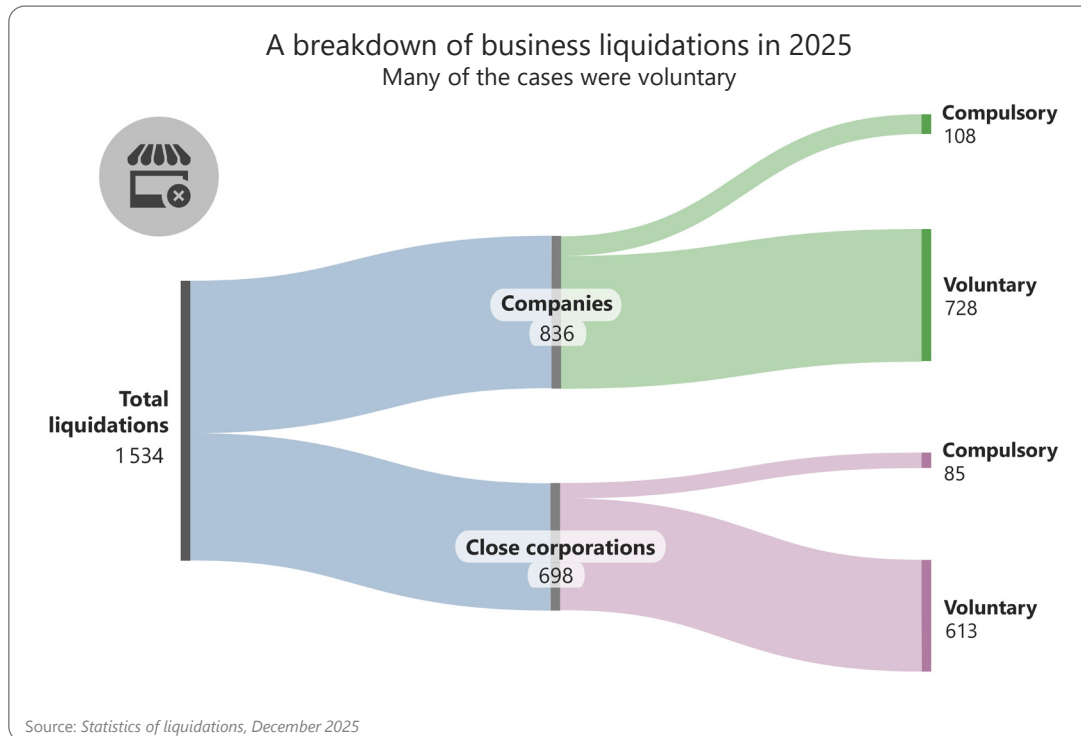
A breakdown of business liquidations in 2025
Many of the cases were voluntary

Total liquidations
1 534

Companies
836

Close corporations
698

Compulsory
108

Voluntary
728

Compulsory
85

Voluntary
613

Source: *Statistics of liquidations, December 2025*